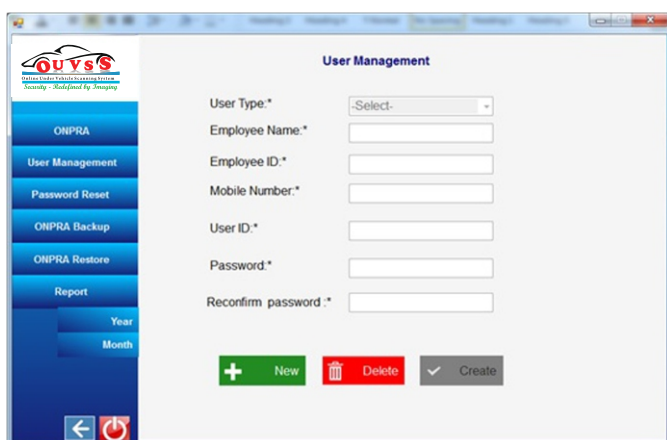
OUVSS
Online Under Vehicle Scanning System
Security - Redefined by Imaging

ONPRA
User Management
Password Reset
ONPRA Backup
ONPRA Restore
Report
Year
Month

User Management

User Type:* -Select-
Employee Name:*
Employee ID:*
Mobile Number:*
User ID:*
Password:*
Reconfirm password :*

New
Delete
Create